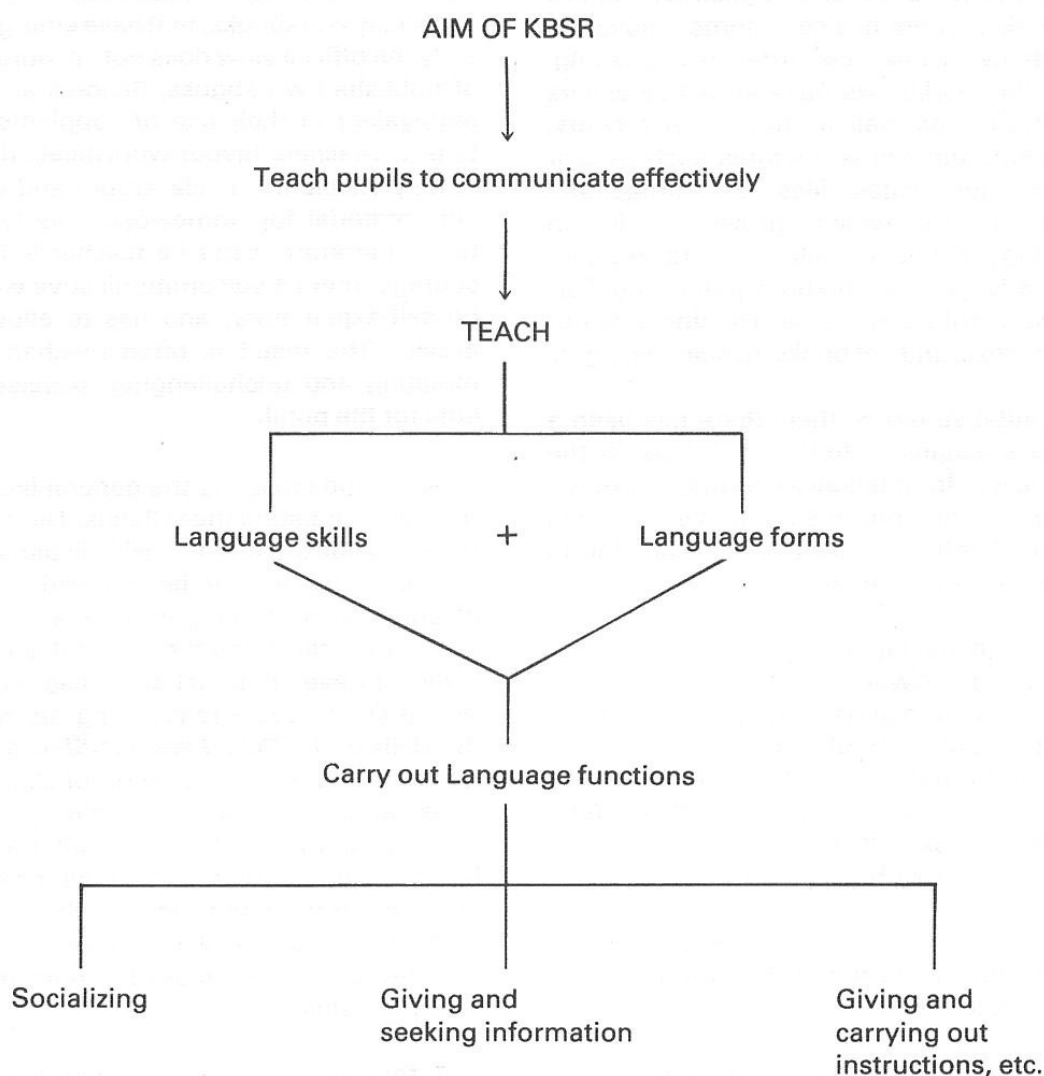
AIM OF KBSR

Teach pupils to communicate effectively

TEACH

Language skills + Language forms

Carry out Language functions

Socializing

Giving and seeking information

Giving and carrying out instructions, etc.